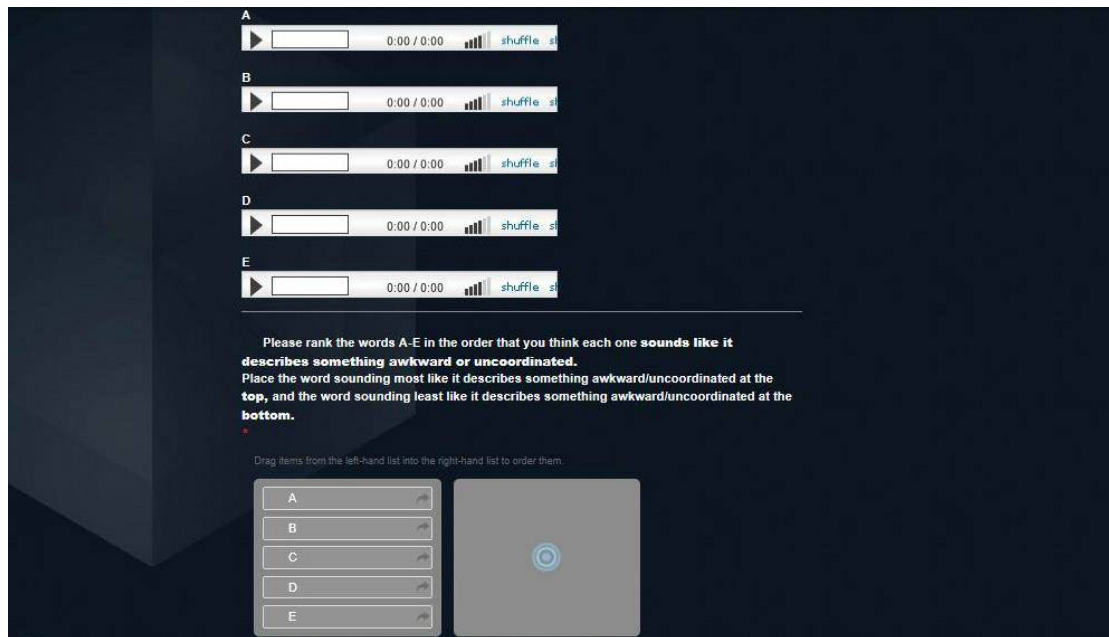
A

0:00 / 0:00 shuffle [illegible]

B

0:00 / 0:00 shuffle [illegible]

C

0:00 / 0:00 shuffle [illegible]

D

0:00 / 0:00 shuffle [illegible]

E

0:00 / 0:00 shuffle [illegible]

Please rank the words A-E in the order that you think each one **sounds like it describes something awkward or uncoordinated.**
Place the word sounding most like it describes something awkward/uncoordinated at the **top,** and the word sounding least like it describes something awkward/uncoordinated at the **bottom.**
*

Drag items from the left-hand list into the right-hand list to order them.

A
B
C
D
E